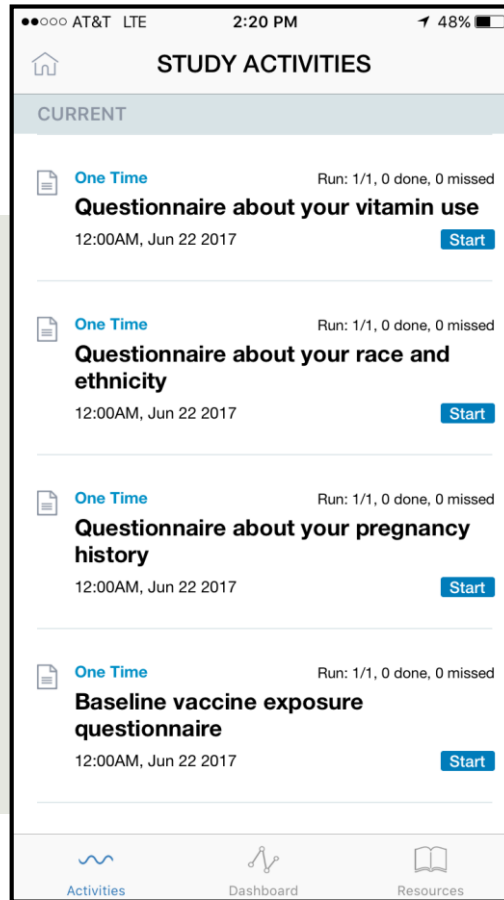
●●○○○ AT&T LTE 2:20 PM 48%

STUDY ACTIVITIES

CURRENT

One Time Run: 1/1, 0 done, 0 missed
Questionnaire about your vitamin use
12:00AM, Jun 22 2017 Start

One Time Run: 1/1, 0 done, 0 missed
Questionnaire about your race and ethnicity
12:00AM, Jun 22 2017 Start

One Time Run: 1/1, 0 done, 0 missed
Questionnaire about your pregnancy history
12:00AM, Jun 22 2017 Start

One Time Run: 1/1, 0 done, 0 missed
Baseline vaccine exposure questionnaire
12:00AM, Jun 22 2017 Start

Activities Dashboard Resources